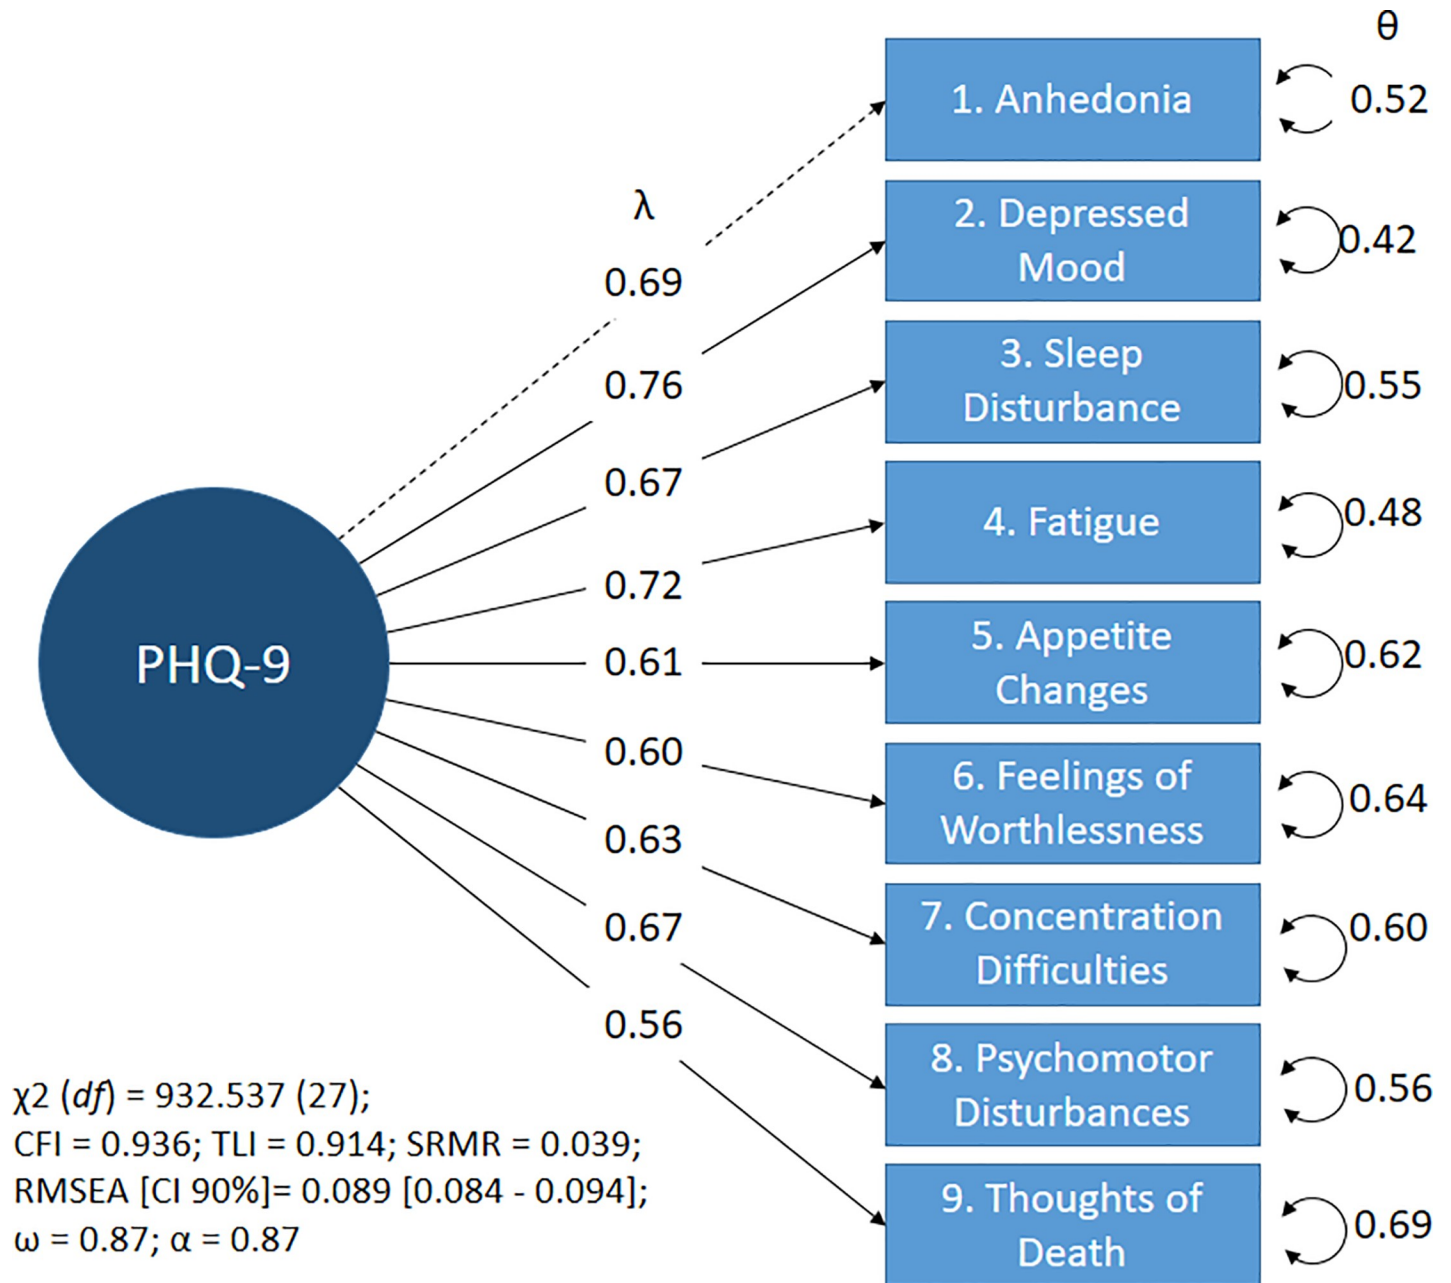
θ

λ

PHQ-9

0.69
0.76
0.67
0.72
0.61
0.60
0.63
0.67
0.56

1. Anhedonia
0.52
2. Depressed Mood
0.42
3. Sleep Disturbance
0.55
4. Fatigue
0.48
5. Appetite Changes
0.62
6. Feelings of Worthlessness
0.64
7. Concentration Difficulties
0.60
8. Psychomotor Disturbances
0.56
9. Thoughts of Death
0.69

χ2 (*df*) = 932.537 (27);
CFI = 0.936; TLI = 0.914; SRMR = 0.039;
RMSEA [CI 90%]= 0.089 [0.084 - 0.094];
ω = 0.87; α = 0.87